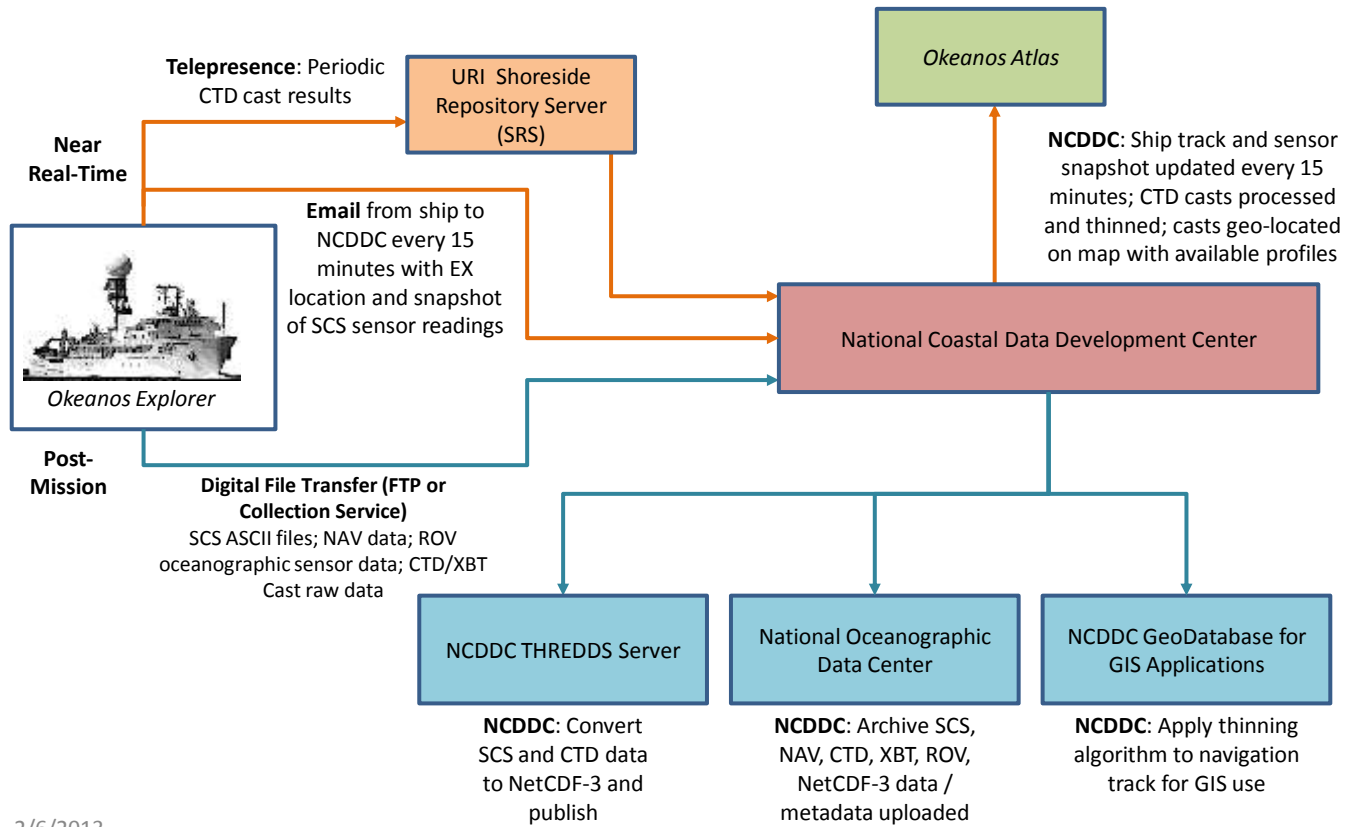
Telepresence: Periodic CTD cast results

URI Shoreside Repository Server (SRS)

Okeanos Atlas

NCDDC: Ship track and sensor snapshot updated every 15 minutes; CTD casts processed and thinned; casts geo-located on map with available profiles

Near Real-Time

Email from ship to NCDDC every 15 minutes with EX location and snapshot of SCS sensor readings

Okeanos Explorer

National Coastal Data Development Center

Post-Mission

Digital File Transfer (FTP or Collection Service)
SCS ASCII files; NAV data; ROV oceanographic sensor data; CTD/XBT Cast raw data

NCDDC THREDDS Server

National Oceanographic Data Center

NCDDC GeoDatabase for GIS Applications

NCDDC: Convert SCS and CTD data to NetCDF-3 and publish

NCDDC: Archive SCS, NAV, CTD, XBT, ROV, NetCDF-3 data / metadata uploaded

NCDDC: Apply thinning algorithm to navigation track for GIS use

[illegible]